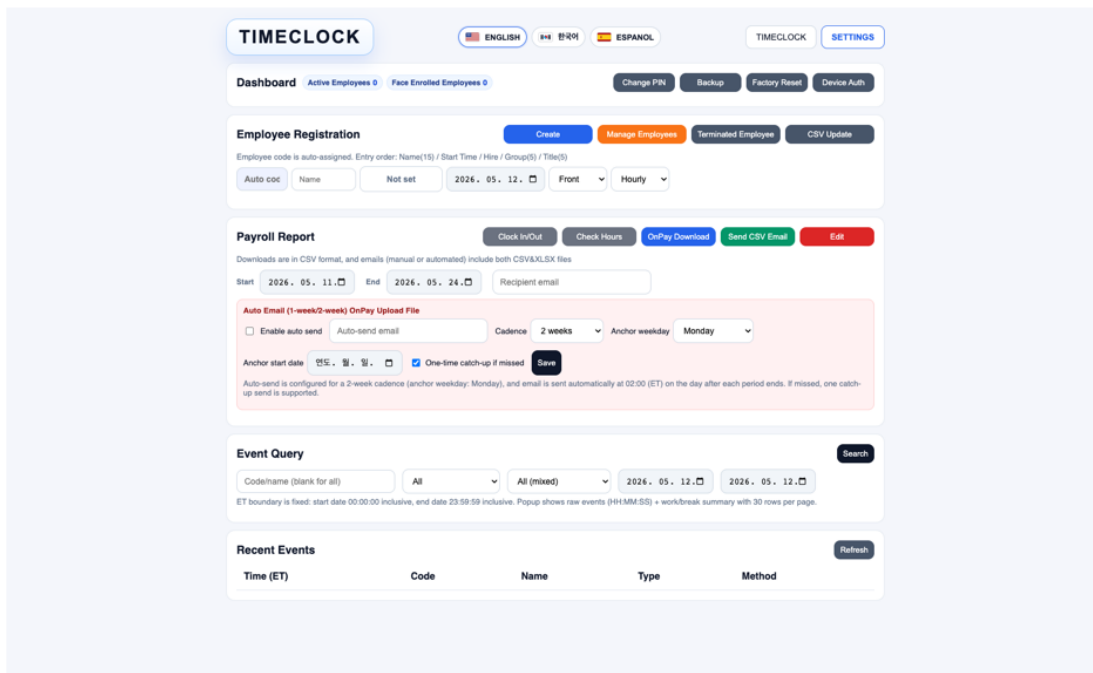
TIMECLOCK

ENGLISH 한국어 ESPANOL

TIMECLOCK SETTINGS

Dashboard Active Employees 0 Face Enrolled Employees 0

Change PIN Backup Factory Reset Device Auth

Employee Registration

Create Manage Employees Terminated Employee CSV Update

Employee code is auto-assigned. Entry order: Name(15) / Start Time / Hire / Group(5) / Title(5)

Auto coc Name Not set 2026. 05. 12. Front Hourly

Payroll Report

Clock In/Out Check Hours OnPay Download Send CSV Email Edit

Downloads are in CSV format, and emails (manual or automated) include both CSV&XLSX files

Start 2026. 05. 11. End 2026. 05. 24. Recipient email

Auto Email (1-week/2-week) OnPay Upload File

Enable auto send Auto-send email Cadence 2 weeks Anchor weekday Monday

Anchor start date 연도. 월. 일. One-time catch-up if missed Save

Auto-send is configured for a 2-week cadence (anchor weekday: Monday), and email is sent automatically at 02:00 (ET) on the day after each period ends. If missed, one catch-up send is supported.

Event Query

Search

Code/name (blank for all) All All (mixed) 2026. 05. 12. 2026. 05. 12.

ET boundary is fixed: start date 00:00:00 inclusive, end date 23:59:59 inclusive. Popup shows raw events (HH:MM:SS) + work/break summary with 30 rows per page.

Recent Events

Refresh

| Time (ET) | Code | Name | Type | Method |
|---|---|---|---|---|